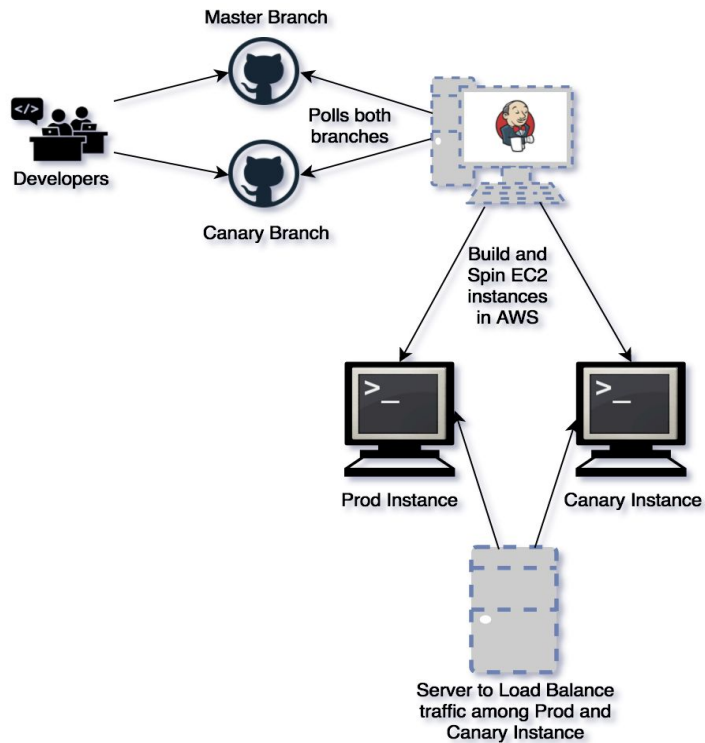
Master Branch

</>

Developers

Polls both branches

Canary Branch

Build and Spin EC2 instances in AWS

>_

>_

Prod Instance

Canary Instance

Server to Load Balance traffic among Prod and Canary Instance